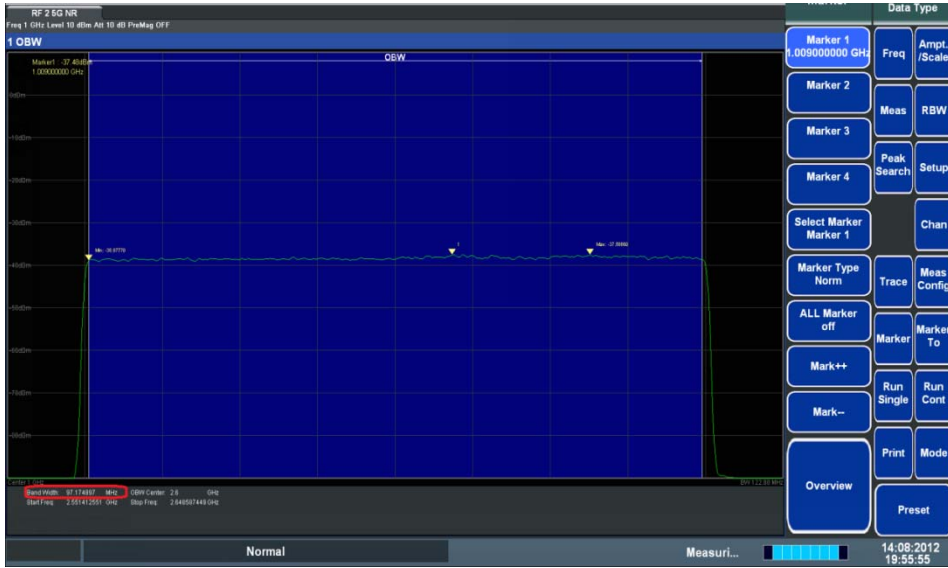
RF 2 5G NR
Freq 1 GHz Level 10 dBm Att 10 dB PreMag OFF

1 OBW

Marker1 -37.40dBm
1.009000000 GHz

OBW

-0dBm
-10dBm
-20dBm
-30dBm
-40dBm
-50dBm
-60dBm
-70dBm
-80dBm

Min -38.97770
1
Max -37.09880

Center 1 GHz
BW 122.88 MHz

Band Width 97.174897 MHz
Start Freq 2.551412551 GHz
OBW Center 2.6 GHz
Stop Freq 2.648587449 GHz

Marker

Data Type

Marker 1
1.009000000 GHz

Marker 2

Marker 3

Marker 4

Select Marker
Marker 1

Marker Type
Norm

ALL Marker
off

Mark++

Mark--

Overview

Freq

Ampt.
/Scale

Meas

RBW

Peak
Search

Setup

Chan

Trace

Meas
Config

Marker

Marker
To

Run
Single

Run
Cont

Print

Mode

Preset

Normal

Measuri...

14:08:2012
19:55:55